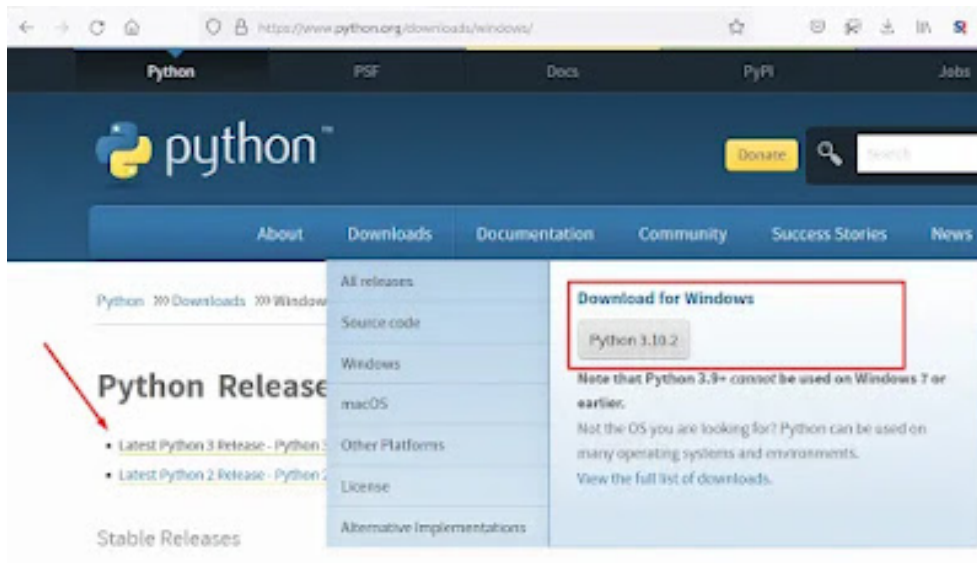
https://www.python.org/downloads/windows/

Python PSF Docs PyPI Jobs

python™

Donate

Search

About Downloads Documentation Community Success Stories News

Python >>> Downloads >>> Window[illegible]

Python Release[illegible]

• Latest Python 3 Release - Python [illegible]
• Latest Python 2 Release - Python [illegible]

Stable Releases

All releases
Source code
Windows
macOS
Other Platforms
License
Alternative Implementations

Download for Windows

Python 3.10.2

Note that Python 3.9+ cannot be used on Windows 7 or earlier.

Not the OS you are looking for? Python can be used on many operating systems and environments.

View the full list of downloads.